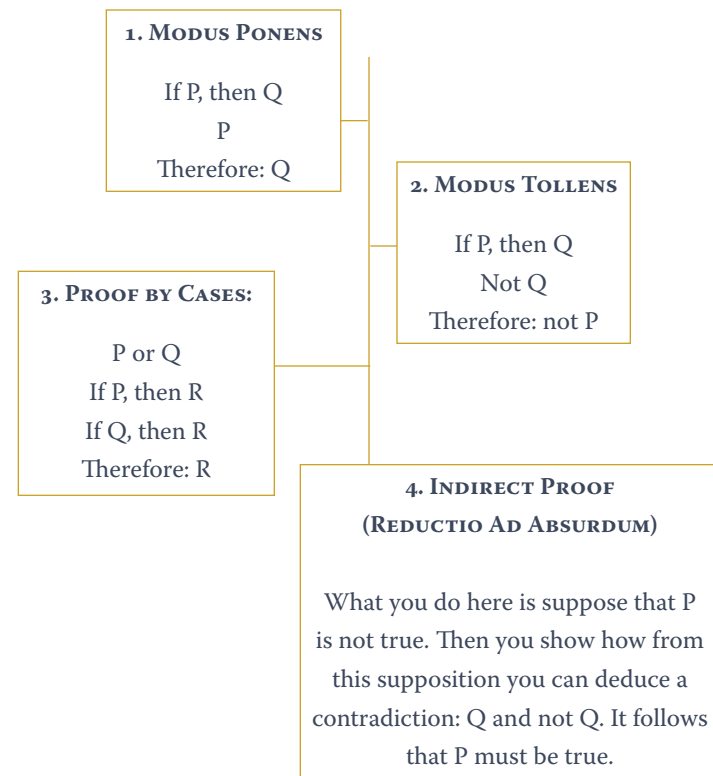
1. Modus Ponens

If P, then Q
P
Therefore: Q

2. Modus Tollens

If P, then Q
Not Q
Therefore: not P

3. Proof by Cases:

P or Q
If P, then R
If Q, then R
Therefore: R

4. Indirect Proof
(Reductio Ad Absurdum)

What you do here is suppose that P is not true. Then you show how from this supposition you can deduce a contradiction: Q and not Q. It follows that P must be true.